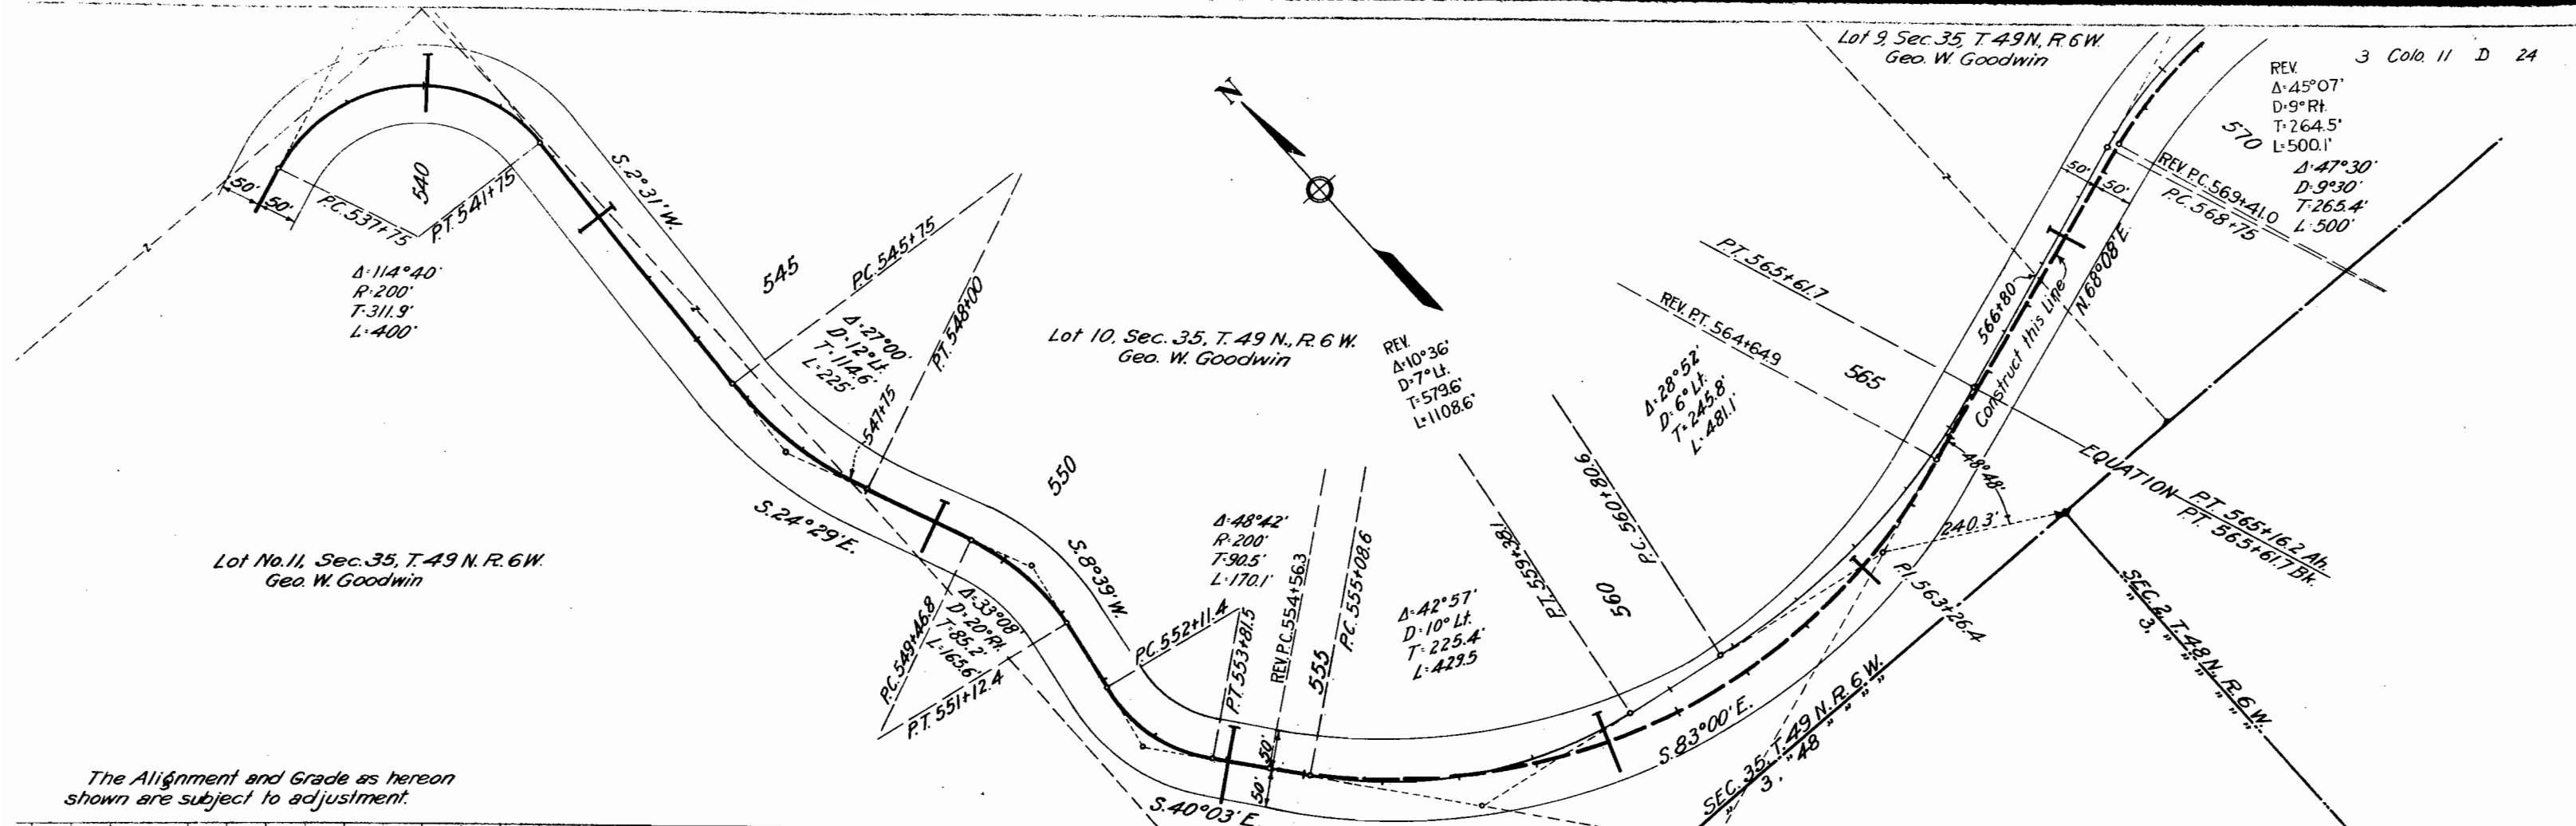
Lot 9, Sec. 35, T. 49 N., R. 6 W.
Geo. W. Goodwin

3 Colo. 11 D 24

REV.
Δ·45°07'
D·9° Rt.
T·264.5'
L·500.1'

570

Δ·47°30'
D·9°30'
T·265.4'
L·500'

REV. P.C. 569+41.0
P.C. 568+75

50' 50'

N

540

50' 50'

P.C. 537+75
P.T. 541+75

S. 2°31' W.

Δ·114°40'
R·200'
T·311.9'
L·400'

545

P.C. 545+75

Δ·27°00'
D·12° Lt.
T·114.6'
L·225'

P.T. 548+00

547+75

Lot 10, Sec. 35, T. 49 N., R. 6 W.
Geo. W. Goodwin

REV.
Δ·10°36'
D·7° Lt.
T·579.6'
L·1108.6'

P.T. 565+61.7

REV. P.T. 564+64.9

565

Δ·28°52'
D·6° Lt.
T·245.8'
L·481.1'

566+80

Construct this Line

N. 68°08' E.

EQUATION

P.T. 565+16.2 Ah.
P.T. 565+61.7 Bk.

48°48'

240.3'

550

S. 24°29' E.

S. 8°39' W.

Lot No. 11, Sec. 35, T. 49 N. R. 6 W.
Geo. W. Goodwin

Δ·33°08'
D·20° Rt.
T·85.2'
L·165.6'

P.C. 549+46.8
P.T. 551+12.4

P.C. 552+11.4

Δ·48°42'
R·200'
T·90.5'
L·170.1'

P.T. 553+81.5
REV. P.C. 554+56.3
555
P.C. 555+08.6

Δ·42°57'
D·10° Lt.
T·225.4'
L·429.5

P.T. 559+38.1

P.C. 560+80.6

560

P.I. 563+26.4

SEC. 2, T. 48 N. R. 6 W.
" 3, " " " "

S. 83°00' E.

SEC. 35, T. 49 N. R. 6 W.
" 3, " 48 " " "

50'
50'

S. 40°03' E.

The Alignment and Grade as hereon shown are subject to adjustment.